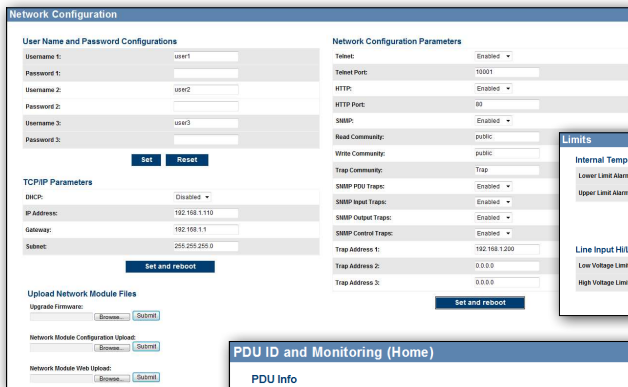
Network Configuration

User Name and Password Configurations

| Username 1: | user1 |
|---|---|
| Password 1: | |
| Username 2: | user2 |
| Password 2: | |
| Username 3: | user3 |
| Password 3: | |

Set Reset

TCP/IP Parameters

| DHCP: | Disabled |
|---|---|
| IP Address: | 192.168.1.110 |
| Gateway: | 192.168.1.1 |
| Subnet: | 255.255.255.0 |

Set and reboot

Upload Network Module Files

Upgrade Firmware:
Browse... Submit

Network Module Configuration Upload:
Browse... Submit

Network Module Web Upload:
Browse... Submit

Network Configuration Parameters

| Telnet: | Enabled |
|---|---|
| Telnet Port: | 10001 |
| HTTP: | Enabled |
| HTTP Port: | 80 |
| SNMP: | Enabled |
| Read Community: | public |
| Write Community: | public |
| Trap Community: | Trap |
| SNMP PDU Traps: | Enabled |
| SNMP Input Traps: | Enabled |
| SNMP Output Traps: | Enabled |
| SNMP Control Traps: | Enabled |
| Trap Address 1: | 192.168.1.200 |
| Trap Address 2: | 0.0.0.0 |
| Trap Address 3: | 0.0.0.0 |

Set and reboot

Limits

Internal Temp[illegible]

Lower Limit Alarm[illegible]

Upper Limit Alarm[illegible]

Line Input Hi/L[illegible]

Low Voltage Limi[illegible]

High Voltage Limi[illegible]

PDU ID and Monitoring (Home)

PDU Info